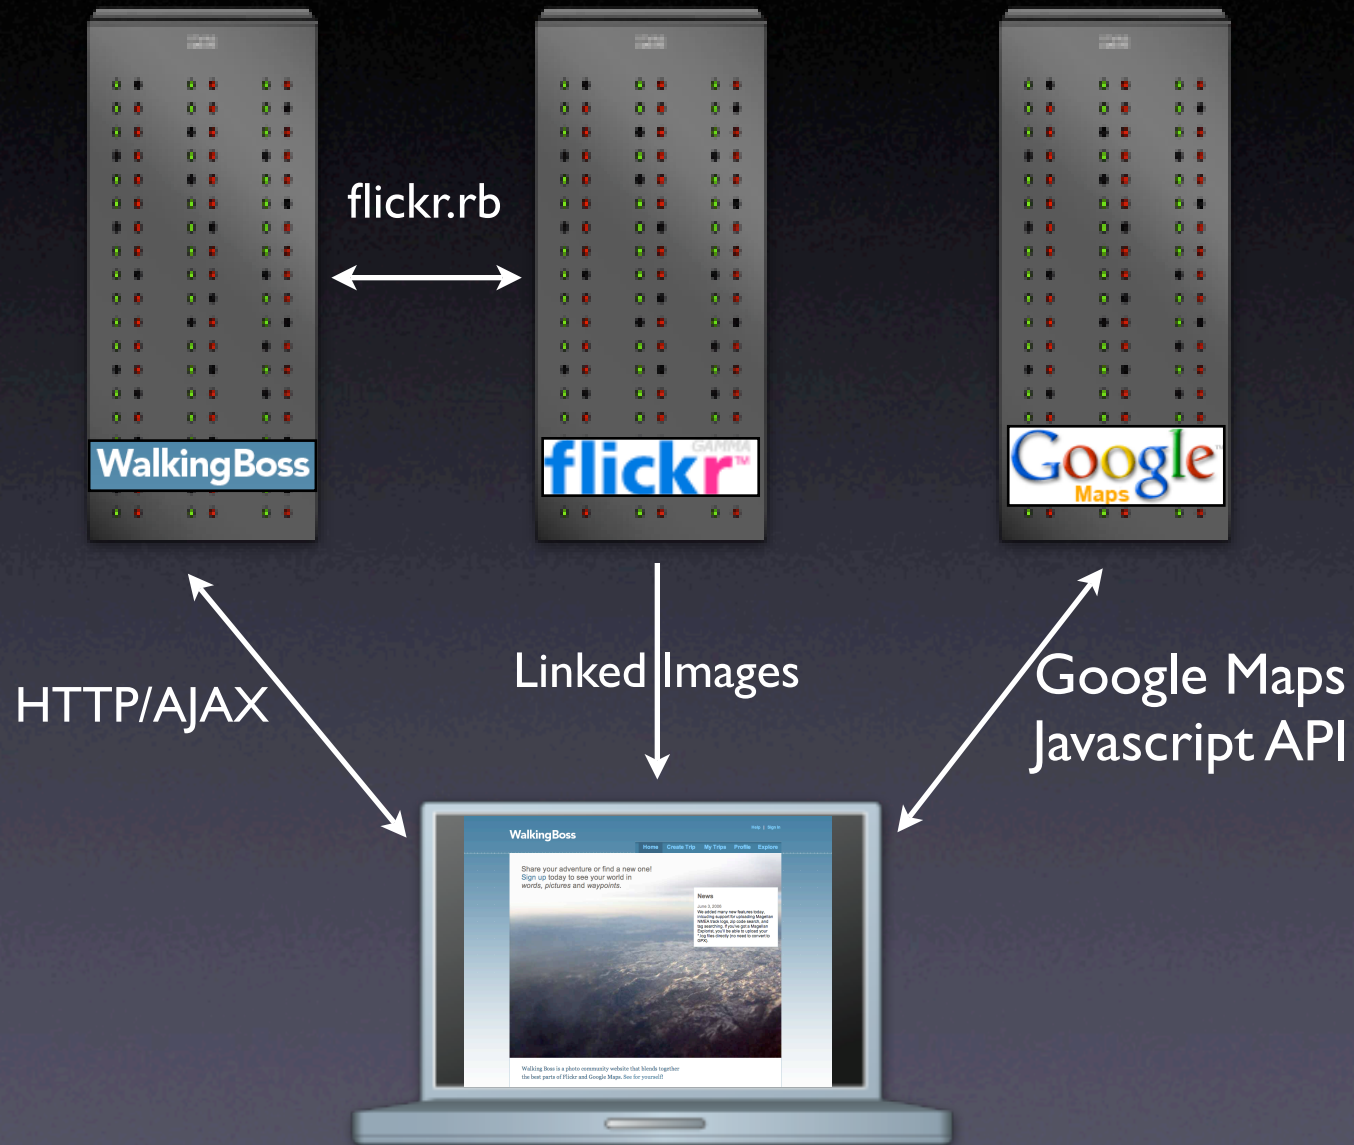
flickr.rb

WalkingBoss

flickr GAMMA

Google Maps

HTTP/AJAX

Linked Images

Google Maps Javascript API

WalkingBoss

Help | Sign In

Home Create Trip My Trips Profile Explore

Share your adventure or find a new one! Sign up today to see your world in words, pictures and waypoints.

News

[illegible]

Walking Boss is a photo community website that blends together the best parts of Flickr and Google Maps. See for yourself!